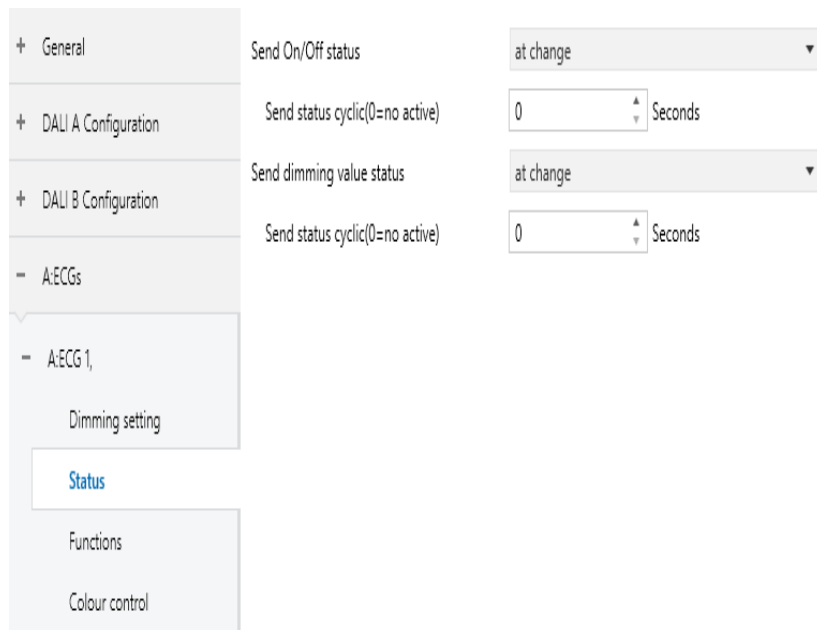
+ General

+ DALI A Configuration

+ DALI B Configuration

− A:ECGs

− A:ECG 1,

Dimming setting

Status

Functions

Colour control

Send On/Off status | at change

Send status cyclic(0=no active) | 0 Seconds

Send dimming value status | at change

Send status cyclic(0=no active) | 0 Seconds